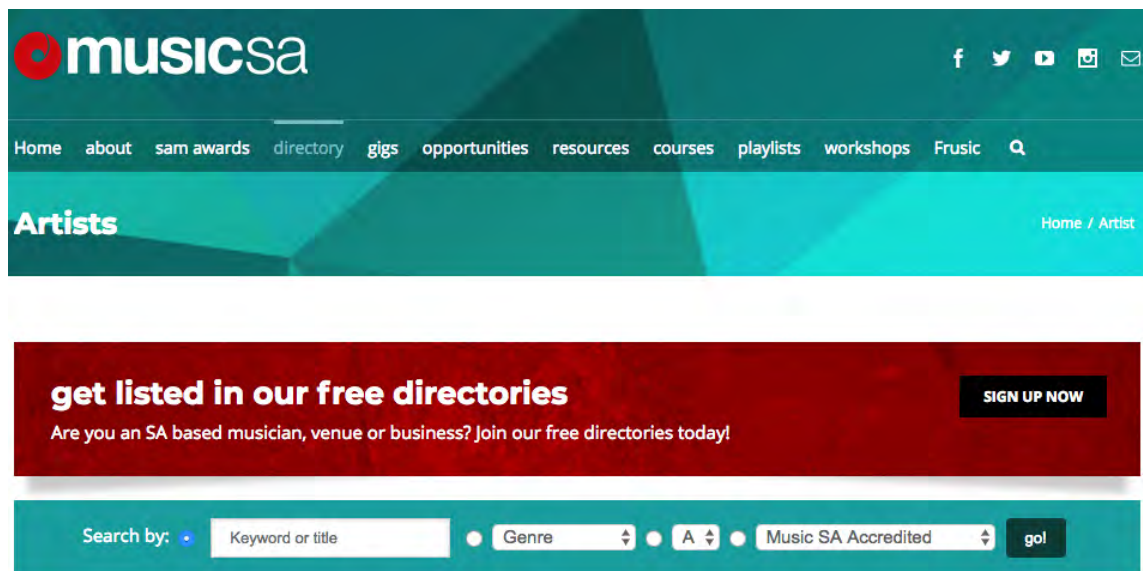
musicsa

Home about sam awards directory gigs opportunities resources courses playlists workshops Frusic

Artists

Home / Artist

get listed in our free directories

Are you an SA based musician, venue or business? Join our free directories today!

SIGN UP NOW

Search by: Keyword or title Genre A Music SA Accredited go!